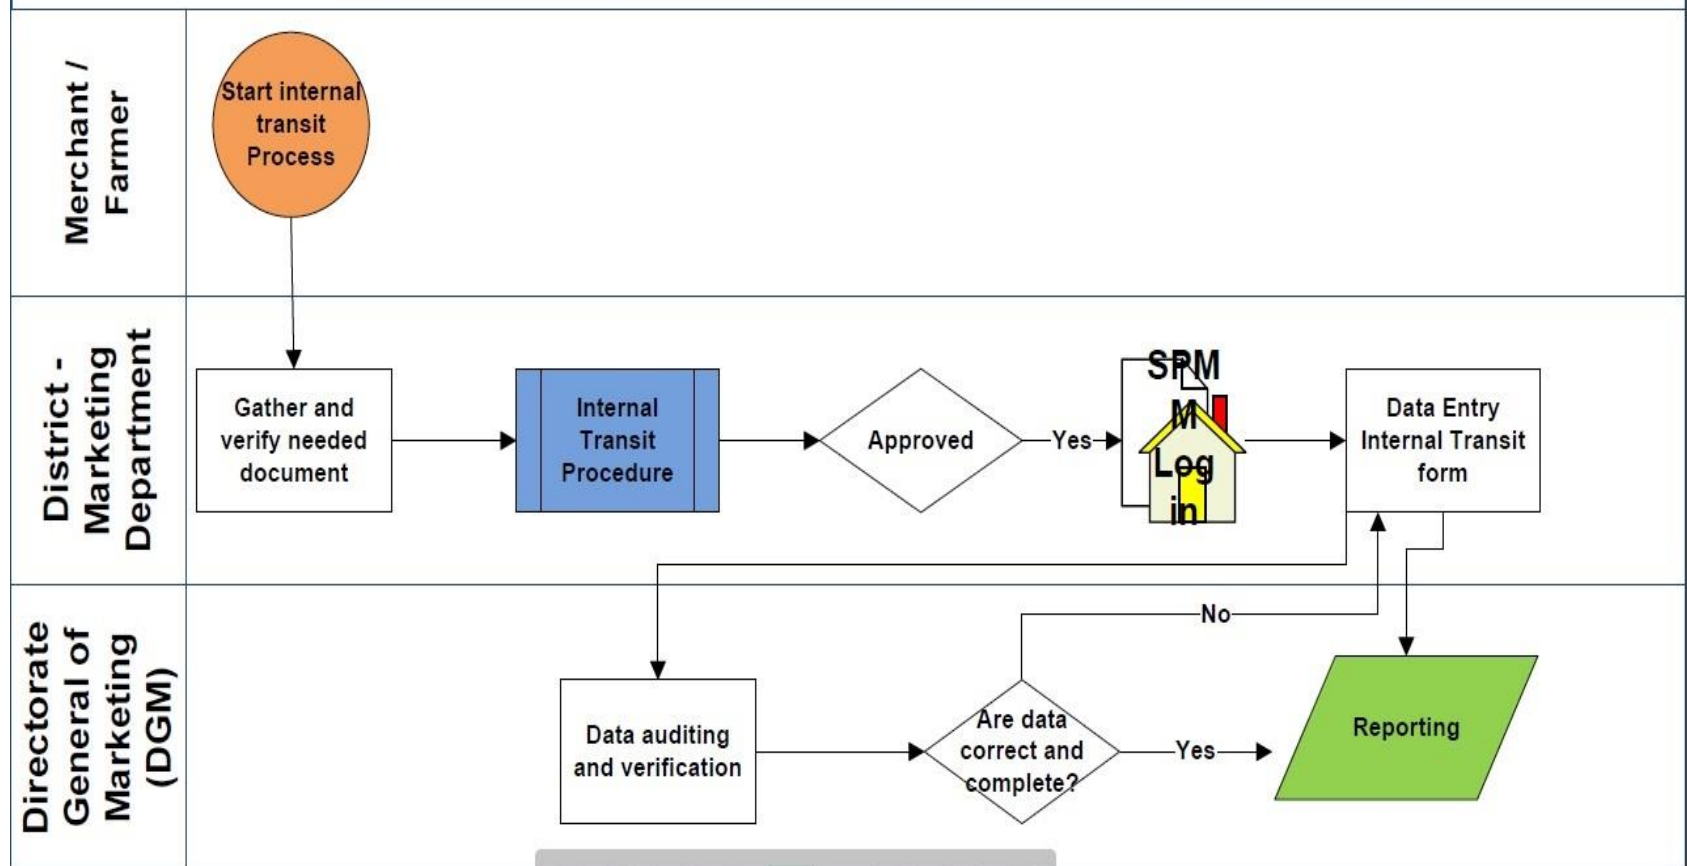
Merchant / Farmer

Start internal transit Process

District - Marketing Department

Gather and verify needed document

Internal Transit Procedure

Approved

Yes

SPMM Log in

Data Entry Internal Transit form

Directorate General of Marketing (DGM)

No

Data auditing and verification

Are data correct and complete?

Yes

Reporting